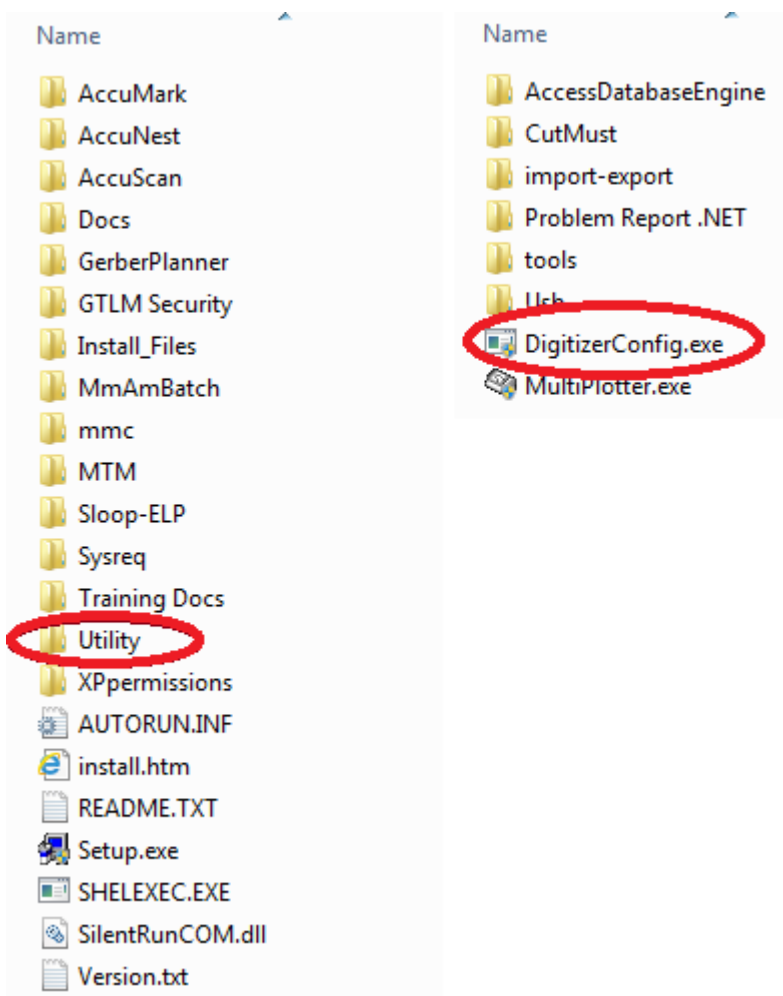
Name

AccuMark
AccuNest
AccuScan
Docs
GerberPlanner
GTLM Security
Install_Files
MmAmBatch
mmc
MTM
Sloop-ELP
Sysreq
Training Docs
Utility
XPpermissions
AUTORUN.INF
install.htm
README.TXT
Setup.exe
SHELEXEC.EXE
SilentRunCOM.dll
Version.txt

Name

AccessDatabaseEngine
CutMust
import-export
Problem Report .NET
tools
Usb
DigitizerConfig.exe
MultiPlotter.exe